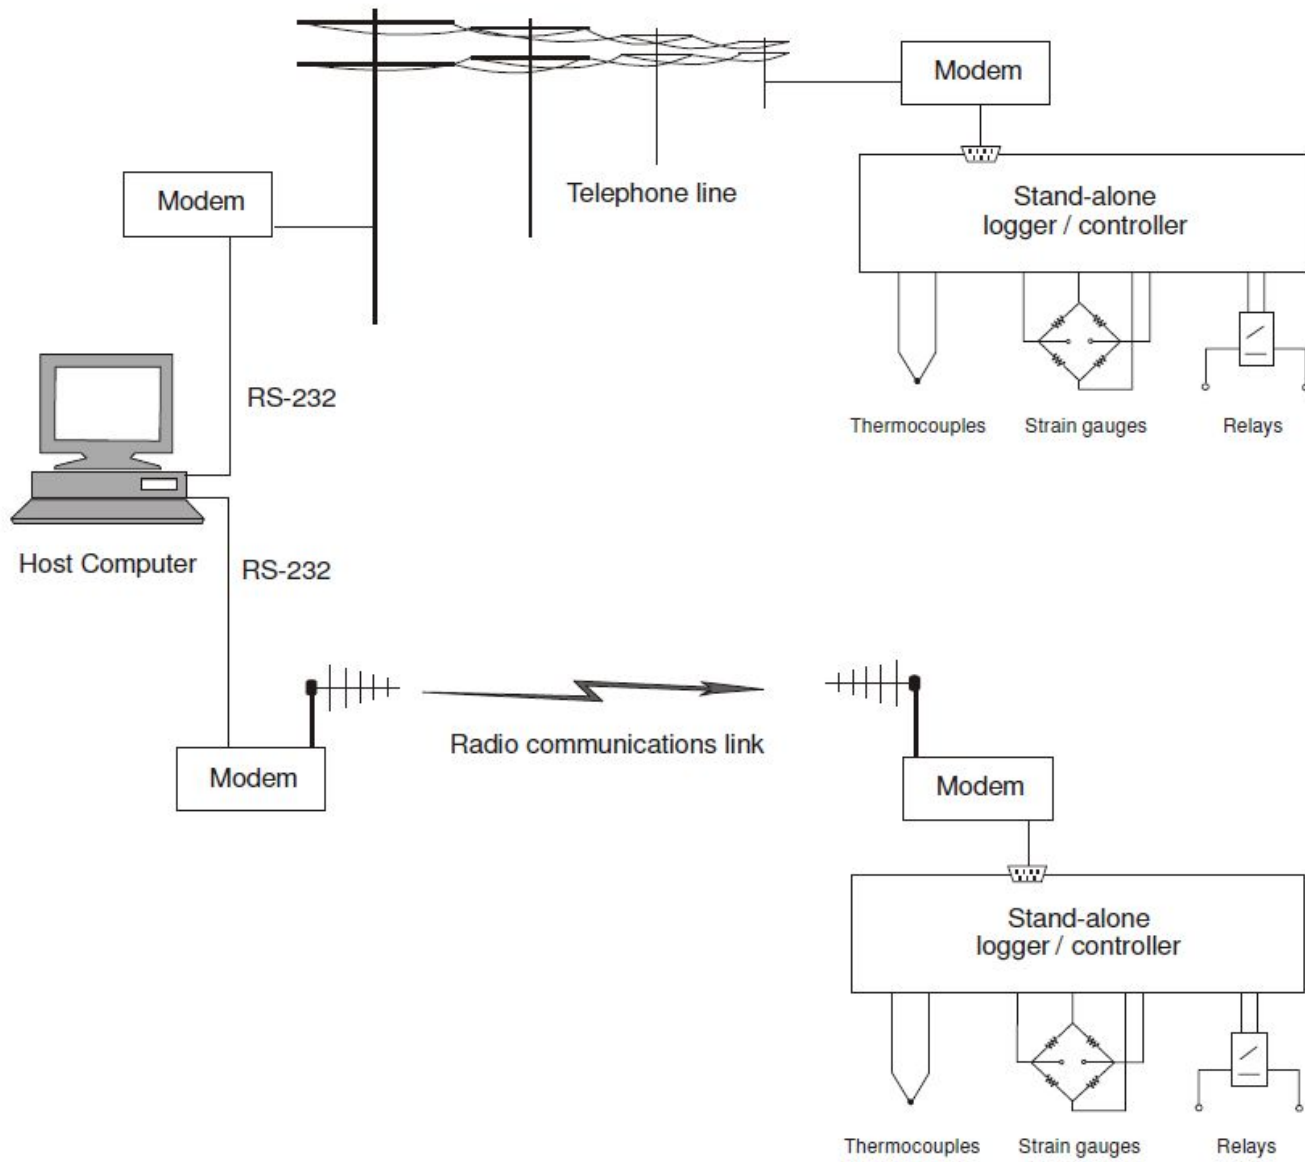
Modem

Telephone line

Modem

Stand-alone logger / controller

RS-232

Thermocouples
Strain gauges
Relays

Host Computer

RS-232

Radio communications link

Modem

Modem

Stand-alone logger / controller

Thermocouples
Strain gauges
Relays